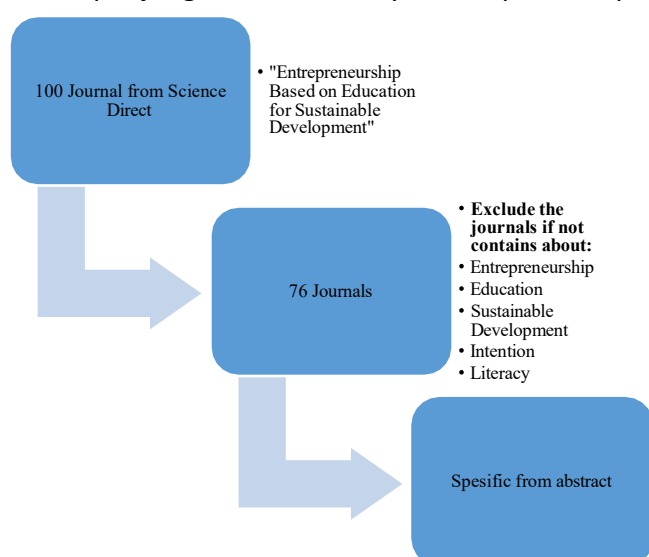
100 Journal from Science Direct

• "Entrepreneurship Based on Education for Sustainable Development"

76 Journals

• **Exclude the journals if not contains about:**
• Entrepreneurship
• Education
• Sustainable Development
• Intention
• Literacy

Spesific from abstract